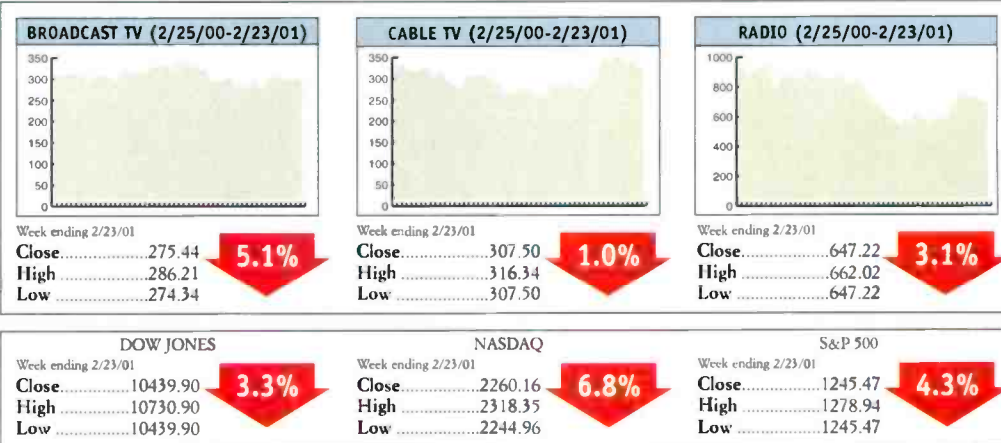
BROADCAST TV (2/25/00-2/23/01)

350
300
250
200
150
100
50
0

Week ending 2/23/01
Close..................275.44
High..................286.21
Low..................274.34

5.1%

CABLE TV (2/25/00-2/23/01)

350
300
250
200
150
100
50
0

Week ending 2/23/01
Close..................307.50
High..................316.34
Low..................307.50

1.0%

RADIO (2/25/00-2/23/01)

1000
800
600
400
200
0

Week ending 2/23/01
Close..................647.22
High..................662.02
Low..................647.22

3.1%

DOW JONES
Week ending 2/23/01
Close..............10439.90
High..............10730.90
Low..............10439.90

3.3%

NASDAQ
Week ending 2/23/01
Close................2260.16
High................2318.35
Low................2244.96

6.8%

S&P 500
Week ending 2/23/01
Close................1245.47
High................1278.94
Low................1245.47

4.3%